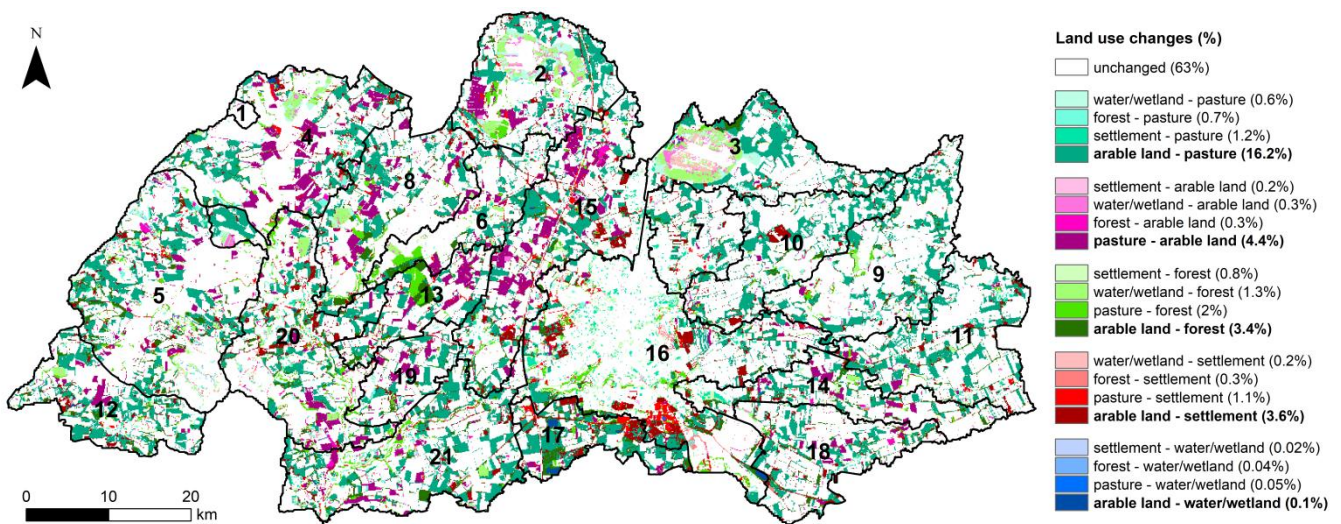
N

1
2
3
4
5
6
7
8
9
10
11
12
13
14
15
16
17
18
19
20
21

0 10 20 km

Land use changes (%)

unchanged (63%)

water/wetland - pasture (0.6%)
forest - pasture (0.7%)
settlement - pasture (1.2%)
**arable land - pasture (16.2%)**

settlement - arable land (0.2%)
water/wetland - arable land (0.3%)
forest - arable land (0.3%)
**pasture - arable land (4.4%)**

settlement - forest (0.8%)
water/wetland - forest (1.3%)
pasture - forest (2%)
**arable land - forest (3.4%)**

water/wetland - settlement (0.2%)
forest - settlement (0.3%)
pasture - settlement (1.1%)
**arable land - settlement (3.6%)**

settlement - water/wetland (0.02%)
forest - water/wetland (0.04%)
pasture - water/wetland (0.05%)
**arable land - water/wetland (0.1%)**